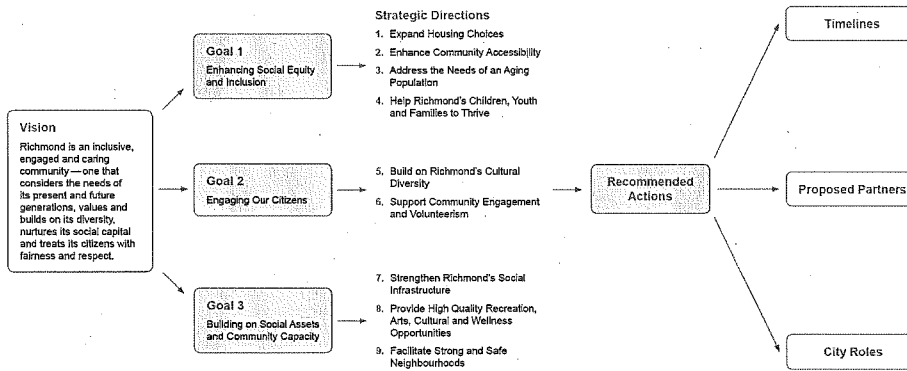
Vision

Richmond is an inclusive, engaged and caring community — one that considers the needs of its present and future generations, values and builds on its diversity, nurtures its social capital and treats its citizens with fairness and respect.

Goal 1
Enhancing Social Equity and Inclusion

Goal 2
Engaging Our Citizens

Goal 3
Building on Social Assets and Community Capacity

Strategic Directions

1. Expand Housing Choices
2. Enhance Community Accessibility
3. Address the Needs of an Aging Population
4. Help Richmond's Children, Youth and Families to Thrive

5. Build on Richmond's Cultural Diversity
6. Support Community Engagement and Volunteerism

7. Strengthen Richmond's Social Infrastructure
8. Provide High Quality Recreation, Arts, Cultural and Wellness Opportunities
9. Facilitate Strong and Safe Neighbourhoods

Recommended Actions

Timelines

Proposed Partners

City Roles